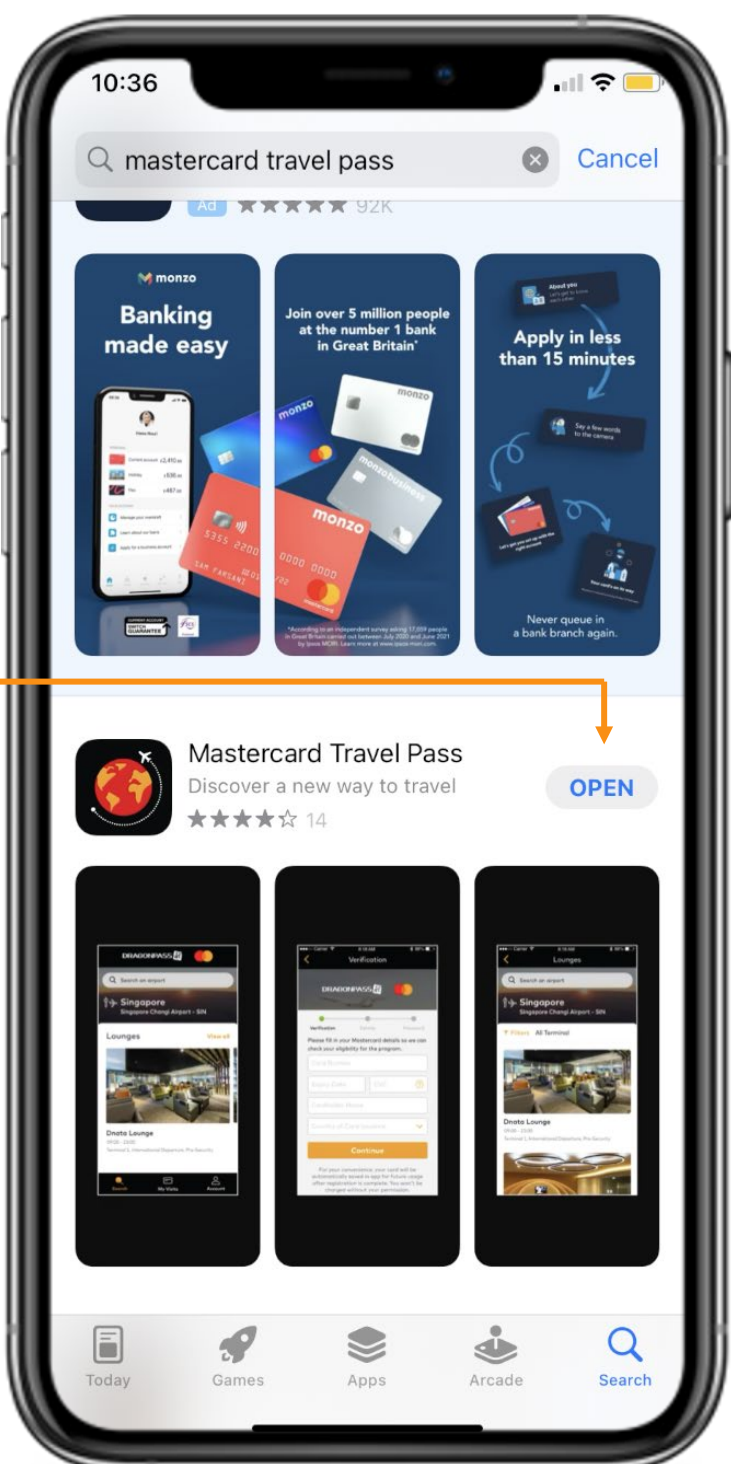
10:36

mastercard travel pass

Cancel

Ad ★★★★★ 92K

monzo

Banking made easy

monzo

mastercard

Join over 5 million people at the number 1 bank in Great Britain*

monzo

monzo

monzo business

*According to an independent survey asking 17,009 people in Great Britain carried out between July 2020 and June 2021 by Ipsos MORI. Learn more at www.ipsos-mori.com

Apply in less than 15 minutes

About you

Say a few words to the camera

Never queue in a bank branch again.

Mastercard Travel Pass

Discover a new way to travel

★★★★☆ 14

OPEN

DRAGONPASS

Search an airport

Singapore

Singapore Changi Airport - SIN

Lounges

View all

Dnata Lounge

Search

My Visits

Account

Verification

DRAGONPASS

Continue

Lounges

Search an airport

Singapore

Singapore Changi Airport - SIN

Filters

All Terminal

Dnata Lounge

Today

Games

Apps

Arcade

Search